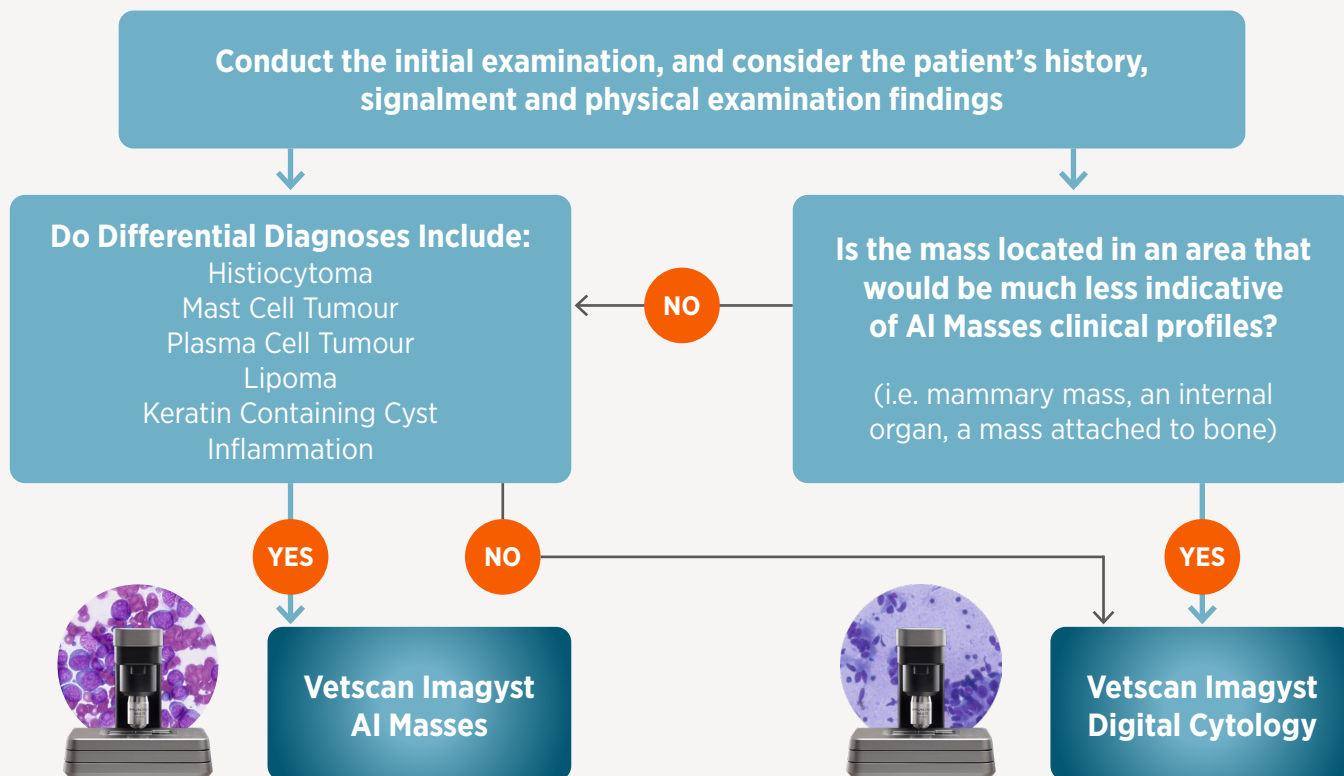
Conduct the initial examination, and consider the patient's history, signalment and physical examination findings

Do Differential Diagnoses Include:
Histiocytoma
Mast Cell Tumour
Plasma Cell Tumour
Lipoma
Keratin Containing Cyst
Inflammation

NO

Is the mass located in an area that would be much less indicative of AI Masses clinical profiles?

(i.e. mammary mass, an internal organ, a mass attached to bone)

YES

NO

YES

Vetscan Imagyst AI Masses

Vetscan Imagyst Digital Cytology